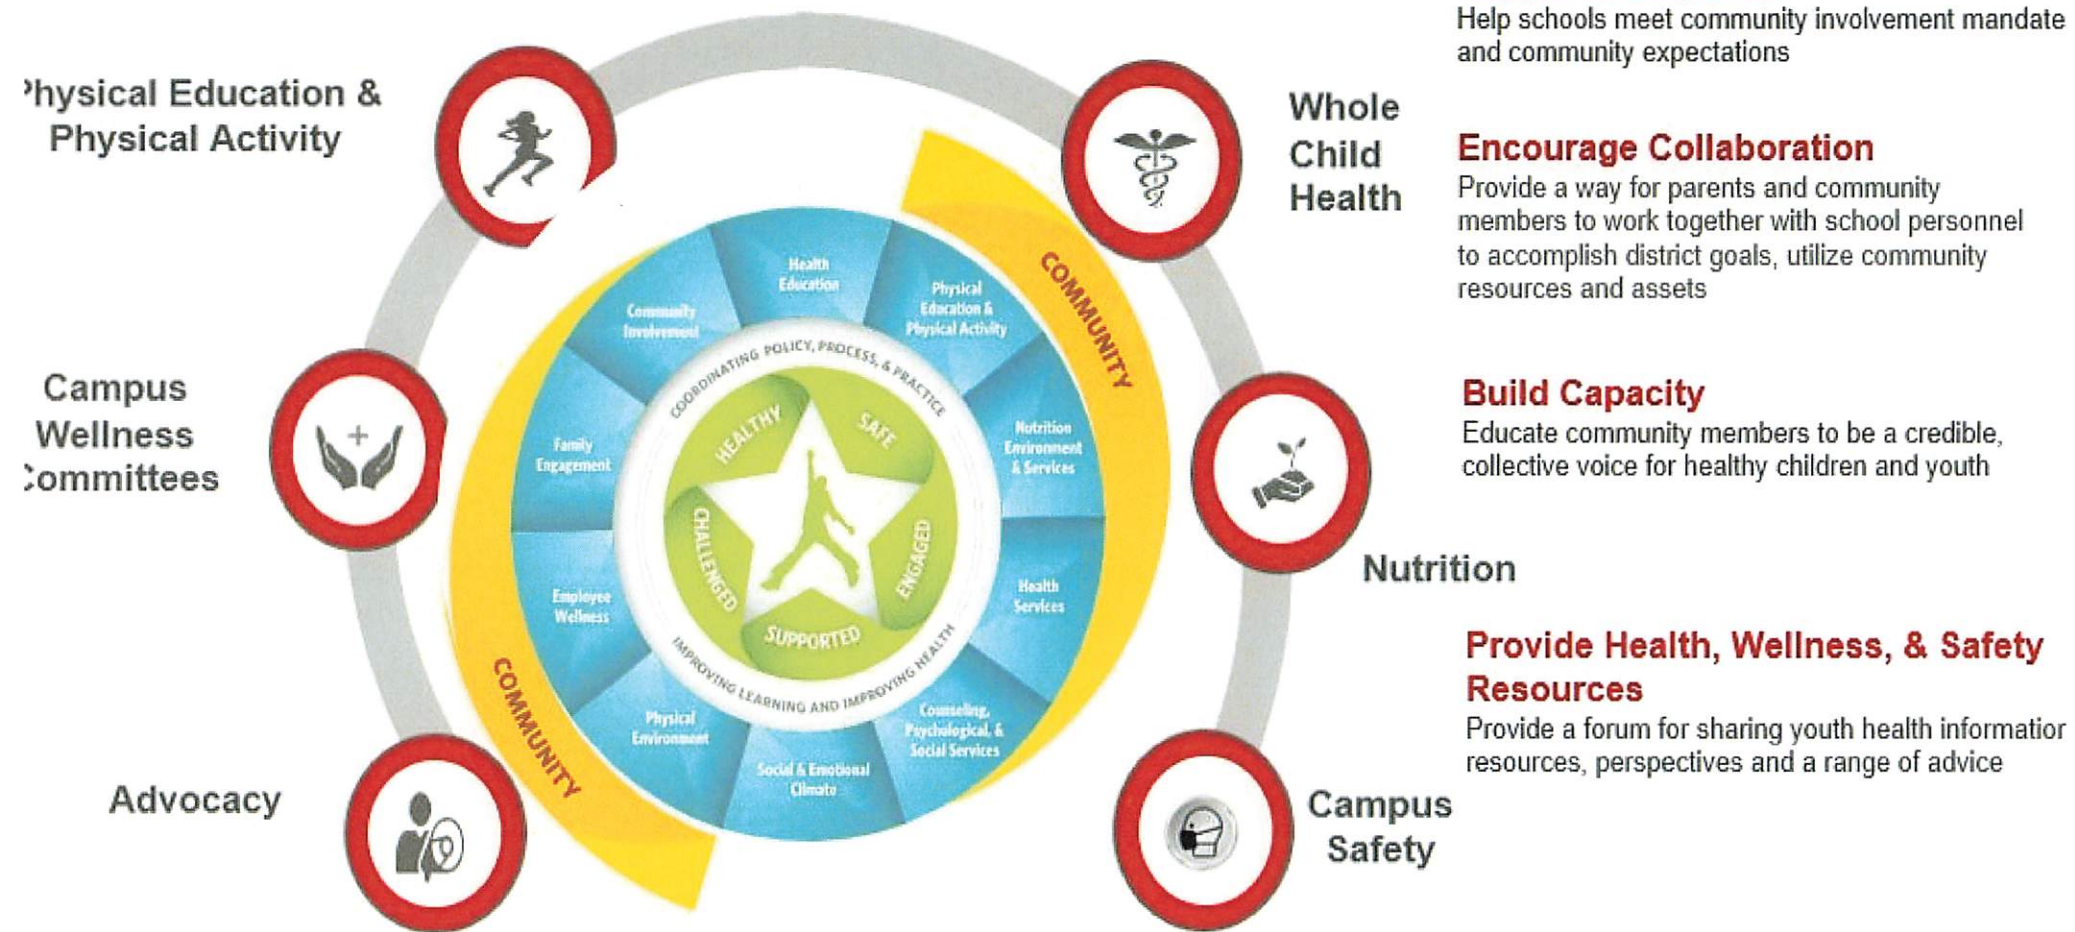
'hysical Education & Physical Activity

Campus Wellness :ommittees

Advocacy

Whole Child Health

Nutrition

Campus Safety

Health Education

Physical Education & Physical Activity

Nutrition Environment & Services

Health Services

Counseling, Psychological, & Social Services

Social & Emotional Climate

Physical Environment

Employee Wellness

Family Engagement

Community Involvement

COMMUNITY

COMMUNITY

COORDINATING POLICY, PROCESS, & PRACTICE

HEALTHY

SAFE

ENGAGED

SUPPORTED

CHALLENGED

IMPROVING LEARNING AND IMPROVING HEALTH

Help schools meet community involvement mandate and community expectations

Encourage Collaboration
Provide a way for parents and community members to work together with school personnel to accomplish district goals, utilize community resources and assets

Build Capacity
Educate community members to be a credible, collective voice for healthy children and youth

Provide Health, Wellness, & Safety Resources
Provide a forum for sharing youth health informatior resources, perspectives and a range of advice